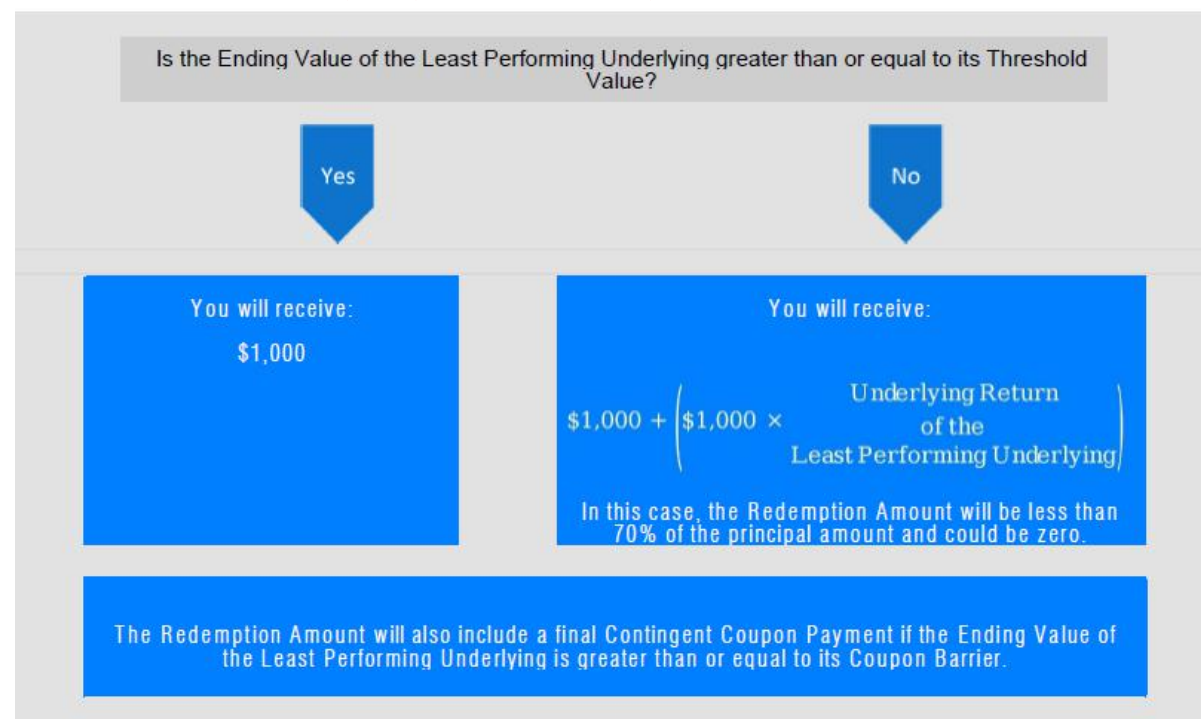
Is the Ending Value of the Least Performing Underlying greater than or equal to its Threshold Value?

Yes

No

You will receive:

$1,000

You will receive:

$\$1{,}000 + \left(\$1{,}000 \times \begin{array}{c}\text{Underlying Return} \\ \text{of the} \\ \text{Least Performing Underlying}\end{array}\right)$

In this case, the Redemption Amount will be less than 70% of the principal amount and could be zero.

The Redemption Amount will also include a final Contingent Coupon Payment if the Ending Value of the Least Performing Underlying is greater than or equal to its Coupon Barrier.